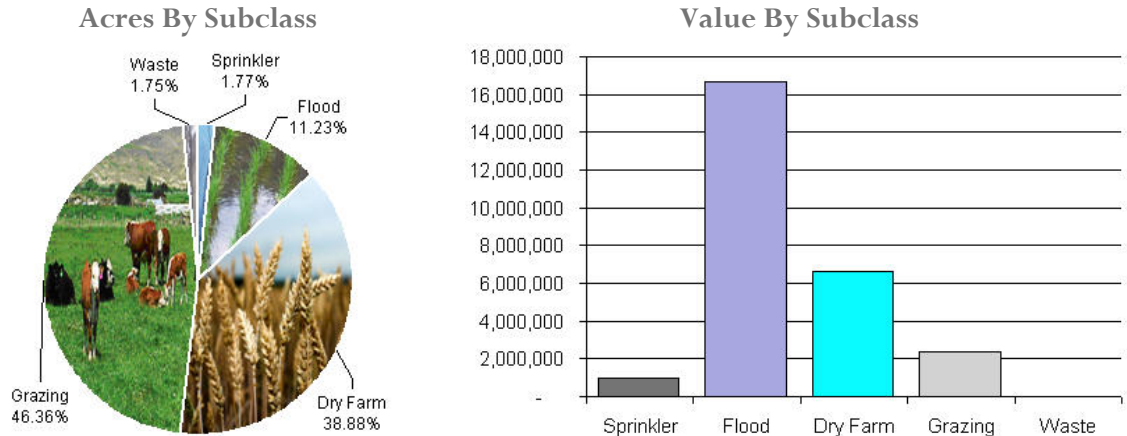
Acres By Subclass

Waste
1.75%

Sprinkler
1.77%

Flood
11.23%

Grazing
46.36%

Dry Farm
38.88%

Value By Subclass

18,000,000
16,000,000
14,000,000
12,000,000
10,000,000
8,000,000
6,000,000
4,000,000
2,000,000
-

Sprinkler
Flood
Dry Farm
Grazing
Waste